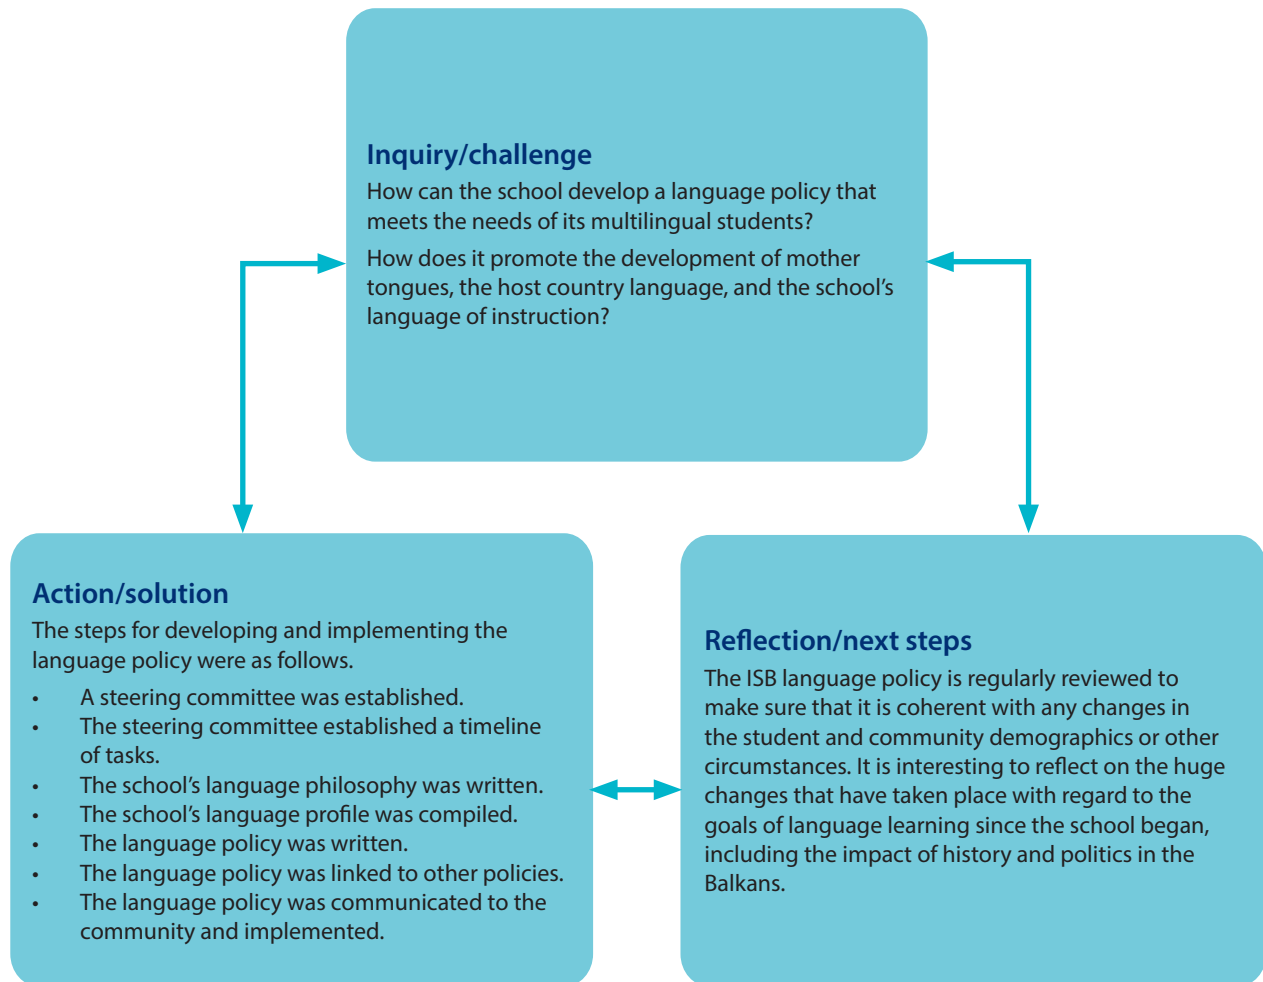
Inquiry/challenge

How can the school develop a language policy that meets the needs of its multilingual students?

How does it promote the development of mother tongues, the host country language, and the school's language of instruction?

Action/solution

The steps for developing and implementing the language policy were as follows.

- A steering committee was established.
- The steering committee established a timeline of tasks.
- The school's language philosophy was written.
- The school's language profile was compiled.
- The language policy was written.
- The language policy was linked to other policies.
- The language policy was communicated to the community and implemented.

Reflection/next steps

The ISB language policy is regularly reviewed to make sure that it is coherent with any changes in the student and community demographics or other circumstances. It is interesting to reflect on the huge changes that have taken place with regard to the goals of language learning since the school began, including the impact of history and politics in the Balkans.